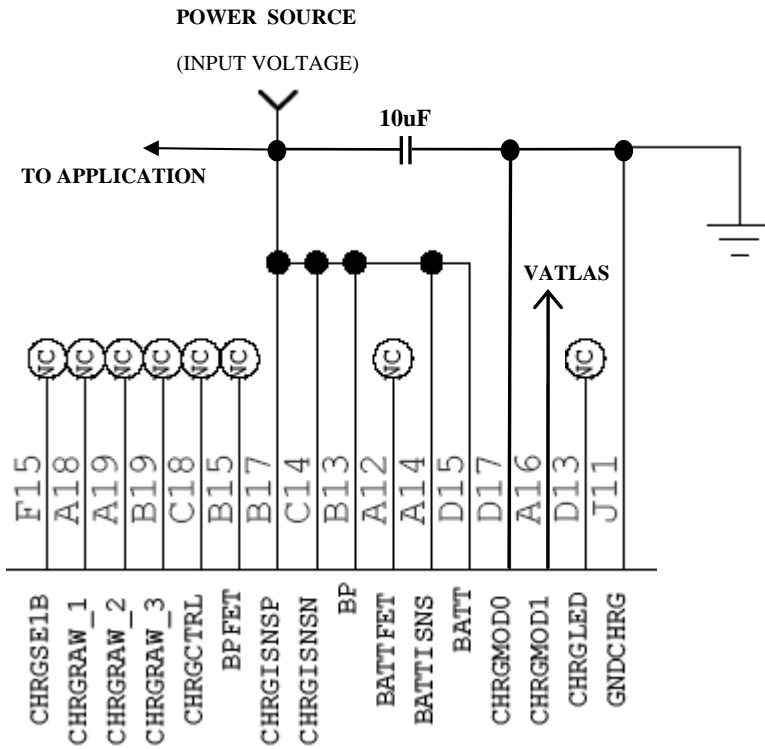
POWER SOURCE

(INPUT VOLTAGE)

10uF

TO APPLICATION

VATLAS

NC NC NC NC NC NC NC NC

F15 A18 A19 B19 C18 B15 B17 C14 B13 A12 A14 D15 D17 A16 D13 J11

CHRGSE1B CHRGRAW_1 CHRGRAW_2 CHRGRAW_3 CHRGCTRL BPFET CHRGISNSP CHRGISNSN BP BATTFET BATTISNS BATT CHRGMOD0 CHRGMOD1 CHRGLED GNDCHRG